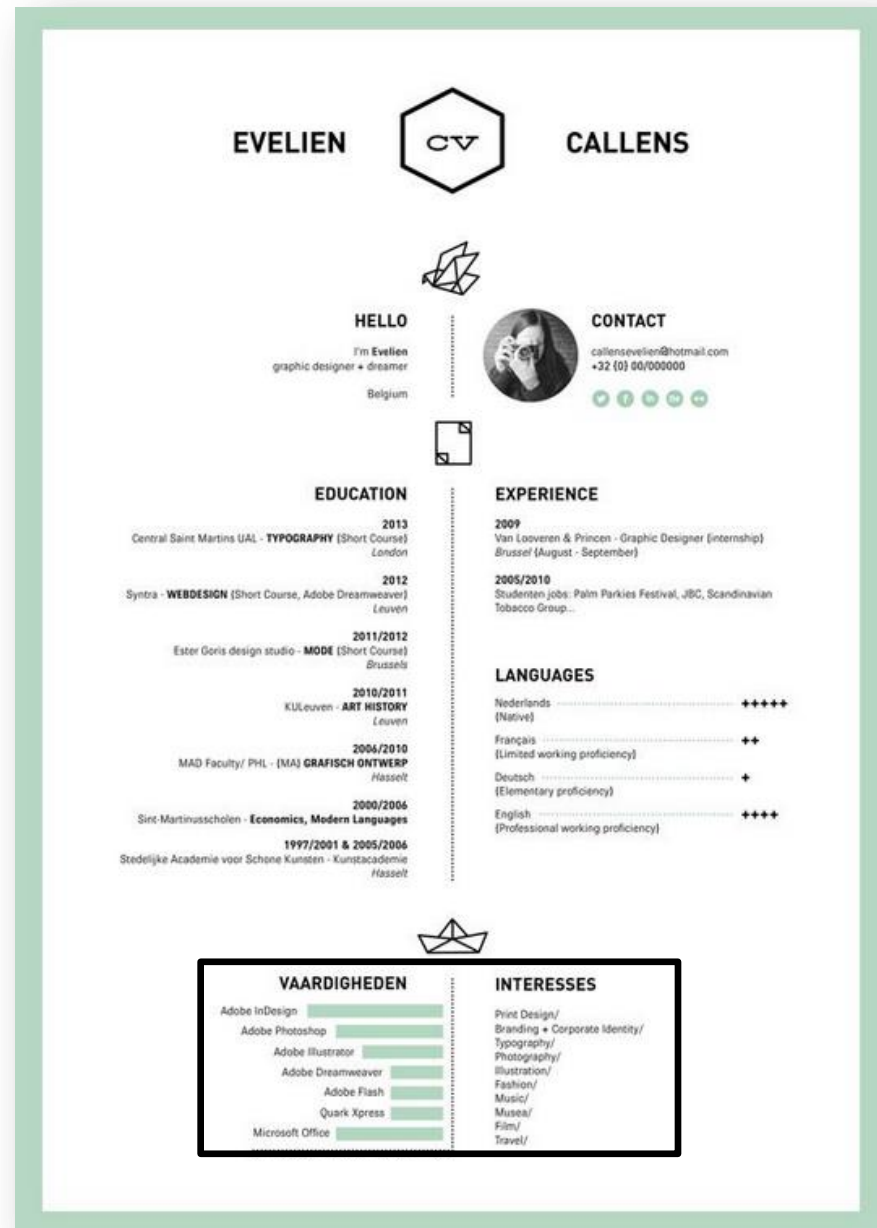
EVELIEN CV CALLENS

HELLO

I'm Evelien
graphic designer + dreamer

Belgium

CONTACT

callensevelien@hotmail.com
+32 (0) 00/000000

EDUCATION

2013
Central Saint Martins UAL - TYPOGRAPHY (Short Course)
London

2012
Syntra - WEBDESIGN (Short Course, Adobe Dreamweaver)
Leuven

2011/2012
Ester Goris design studio - MODE (Short Course)
Brussels

2010/2011
KULeuven - ART HISTORY
Leuven

2006/2010
MAD Faculty/ PHL - (MA) GRAFISCH ONTWERP
Hasselt

2000/2006
Sint-Martinusscholen - Economics, Modern Languages

1997/2001 & 2005/2006
Stedelijke Academie voor Schone Kunsten - Kunstacademie
Hasselt

EXPERIENCE

2009
Van Looveren & Princen - Graphic Designer (internship)
Brussel (August - September)

2005/2010
Studenten jobs: Palm Parkies Festival, JBC, Scandinavian Tobacco Group...

LANGUAGES

Nederlands +++++
(Native)

Français ++
(Limited working proficiency)

Deutsch +
(Elementary proficiency)

English ++++
(Professional working proficiency)

VAARDIGHEDEN

Adobe InDesign
Adobe Photoshop
Adobe Illustrator
Adobe Dreamweaver
Adobe Flash
Quark Xpress
Microsoft Office

INTERESSES

Print Design/
Branding + Corporate Identity/
Typography/
Photography/
Illustration/
Fashion/
Music/
Musea/
Film/
Travel/